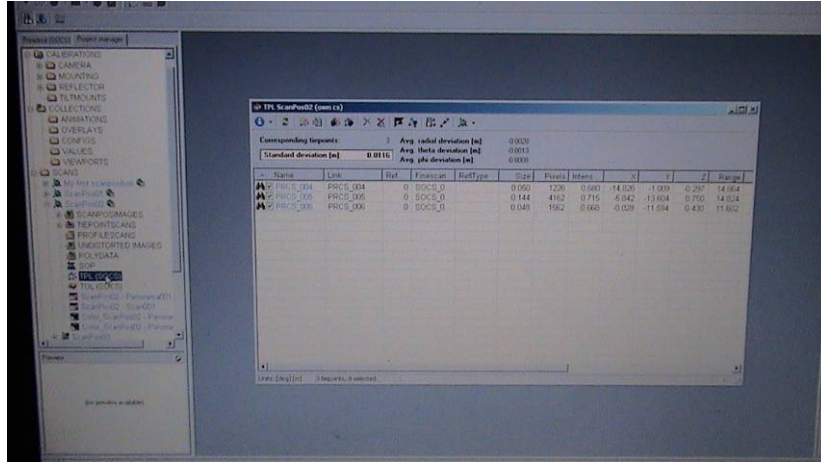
Preview (SOCS) Project manager

CALIBRATIONS
CAMERA
MOUNTING
REFLECTOR
TILTMOUNTS
COLLECTIONS
ANIMATIONS
OVERLAYS
CONFIGS
VALUES
VIEWPORTS
SCANS
My first scanposition
ScanPos01
ScanPos02
SCANPOSIMAGES
TIEPOINTSCANS
PROFILESCANS
UNDISTORTED IMAGES
POLYDATA
SOP
TPL (SOCS)
TPL (GLCS)
ScanPos02 - Panorama001
ScanPos02 - Scan001
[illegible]
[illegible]
ScanPos03

Preview

(no preview available)

TPL ScanPos02 (own cs)

Corresponding tiepoints: 3
Standard deviation [m]: 0.0116
Avg. radial deviation [m]: 0.0020
Avg. theta deviation [m]: 0.0013
Avg. phi deviation [m]: 0.0000

| Name | Link | Ref. | Finescan | RefType | Size | Pixels | Intens. | X | Y | Z | Range |
|---|---|---|---|---|---|---|---|---|---|---|---|
| PRCS_004 | PRCS_004 | 0 | SOCS_0 | | 0.050 | 1226 | 0.680 | -14.826 | -1.009 | -0.297 | 14.864 |
| PRCS_005 | PRCS_005 | 0 | SOCS_0 | | 0.144 | 4162 | 0.715 | -5.042 | -13.604 | 0.700 | 14.524 |
| PRCS_006 | PRCS_006 | 0 | SOCS_0 | | 0.048 | 1562 | 0.660 | -0.028 | -11.594 | 0.430 | 11.602 |

Units: [deg] [m] 3 tiepoints, 0 selected